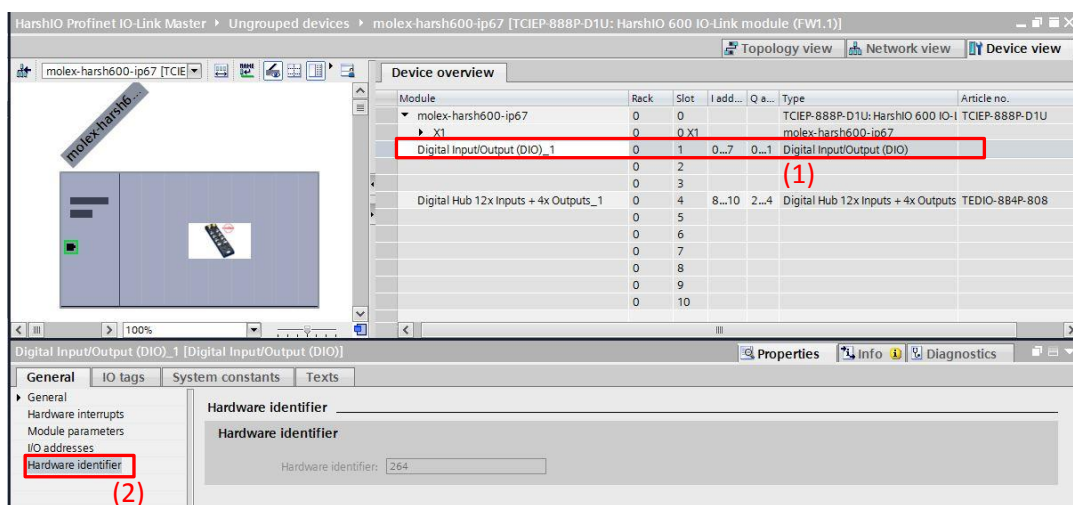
HarshIO Profinet IO-Link Master ▸ Ungrouped devices ▸ molex-harsh600-ip67 [TCIEP-888P-D1U: HarshIO 600 IO-Link module (FW1.1)]

Topology view | Network view | Device view

molex-harsh600-ip67 [TCIE

molex-harsh6...

Device overview

| Module | Rack | Slot | I add... | Q a... | Type | Article no. |
|---|---|---|---|---|---|---|
| molex-harsh600-ip67 | 0 | 0 | | | TCIEP-888P-D1U: HarshIO 600 IO-L | TCIEP-888P-D1U |
| X1 | 0 | 0 X1 | | | molex-harsh600-ip67 | |
| Digital Input/Output (DIO)_1 | 0 | 1 | 0...7 | 0...1 | Digital Input/Output (DIO) | |
| | 0 | 2 | | | | |
| | 0 | 3 | | | | |
| Digital Hub 12x Inputs + 4x Outputs_1 | 0 | 4 | 8...10 | 2...4 | Digital Hub 12x Inputs + 4x Outputs | TEDIO-8B4P-808 |
| | 0 | 5 | | | | |
| | 0 | 6 | | | | |
| | 0 | 7 | | | | |
| | 0 | 8 | | | | |
| | 0 | 9 | | | | |
| | 0 | 10 | | | | |

(1)

100%

Digital Input/Output (DIO)_1 [Digital Input/Output (DIO)]

Properties | Info | Diagnostics

General | IO tags | System constants | Texts

General
Hardware interrupts
Module parameters
I/O addresses
Hardware identifier

(2)

Hardware identifier

Hardware identifier

Hardware identifier: 264